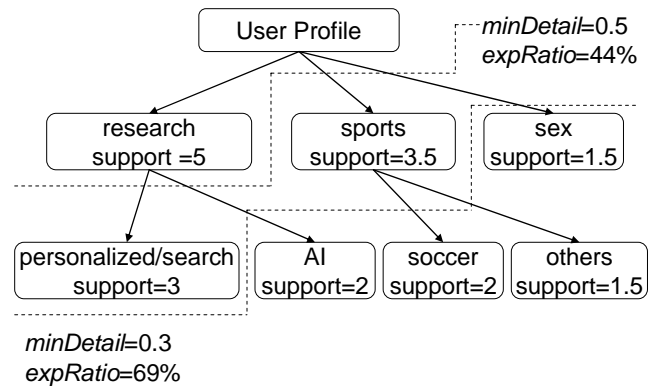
User Profile

minDetail=0.5
expRatio=44%

research
support =5

sports
support=3.5

sex
support=1.5

personalized/search
support=3

AI
support=2

soccer
support=2

others
support=1.5

minDetail=0.3
expRatio=69%